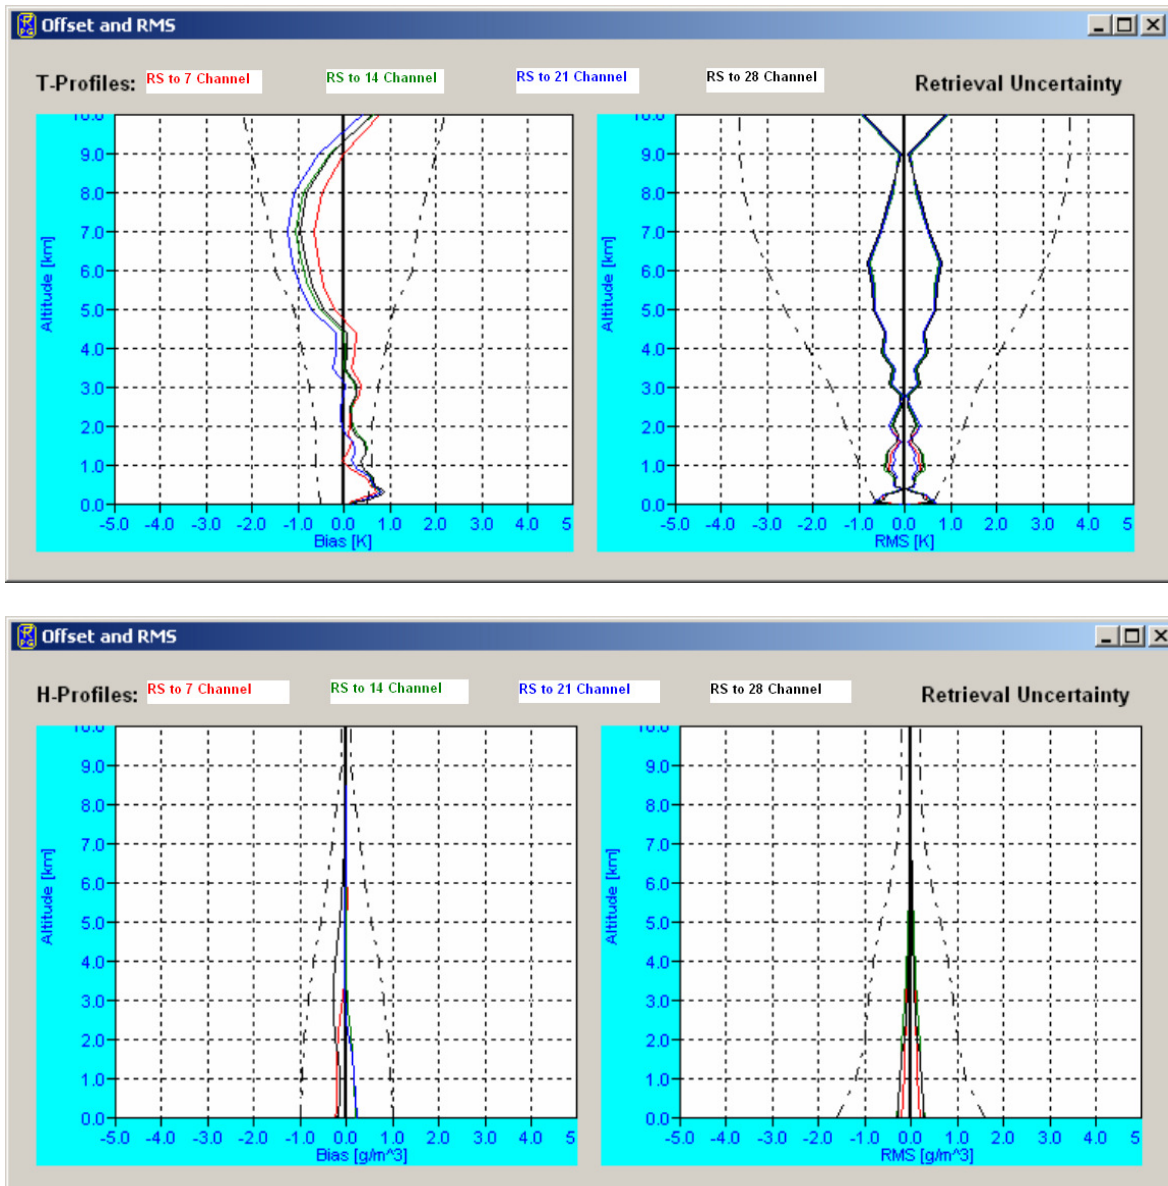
Offset and RMS

T-Profiles: RS to 7 Channel RS to 14 Channel RS to 21 Channel RS to 28 Channel Retrieval Uncertainty

10.0
9.0
8.0
7.0
6.0
5.0
4.0
3.0
2.0
1.0
0.0
Altitude [km]
-5.0 -4.0 -3.0 -2.0 -1.0 0.0 1.0 2.0 3.0 4.0 5
Bias [K]

10.0
9.0
8.0
7.0
6.0
5.0
4.0
3.0
2.0
1.0
0.0
Altitude [km]
-5.0 -4.0 -3.0 -2.0 -1.0 0.0 1.0 2.0 3.0 4.0 5
RMS [K]

Offset and RMS

H-Profiles: RS to 7 Channel RS to 14 Channel RS to 21 Channel RS to 28 Channel Retrieval Uncertainty

10.0
9.0
8.0
7.0
6.0
5.0
4.0
3.0
2.0
1.0
0.0
Altitude [km]
-5.0 -4.0 -3.0 -2.0 -1.0 0.0 1.0 2.0 3.0 4.0 5
Bias [g/m^3]

10.0
9.0
8.0
7.0
6.0
5.0
4.0
3.0
2.0
1.0
0.0
Altitude [km]
-5.0 -4.0 -3.0 -2.0 -1.0 0.0 1.0 2.0 3.0 4.0 5
RMS [g/m^3]